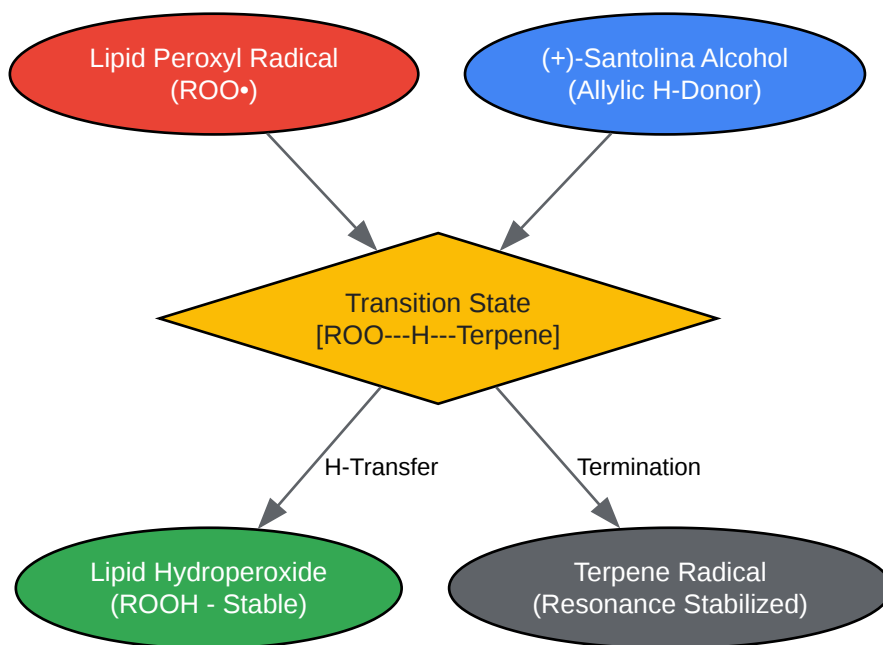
Lipid Peroxyl Radical
(ROO•)

(+)-Santolina Alcohol
(Allylic H-Donor)

Transition State
[ROO---H---Terpene]

H-Transfer

Termination

Lipid Hydroperoxide
(ROOH - Stable)

Terpene Radical
(Resonance Stabilized)